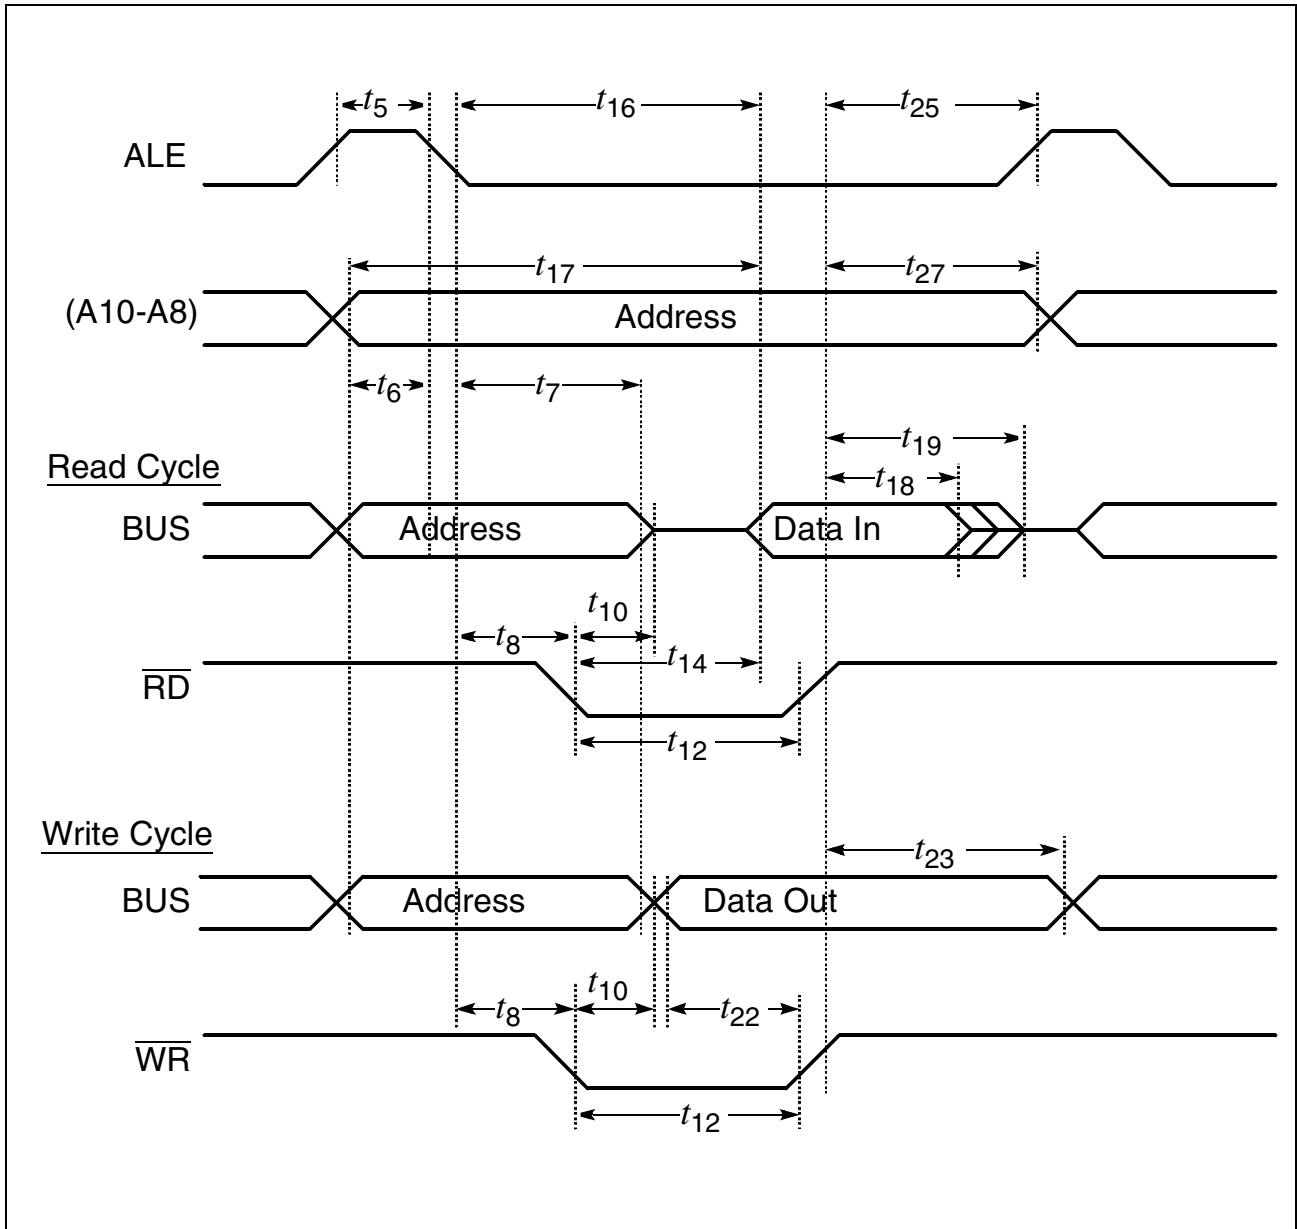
$t_5$ $t_{16}$ $t_{25}$

ALE

$t_{17}$ $t_{27}$

(A10-A8) Address

$t_6$ $t_7$

$t_{19}$

$t_{18}$

Read Cycle

BUS Address Data In

$t_{10}$

$t_8$ $t_{14}$

$\overline{RD}$

$t_{12}$

Write Cycle

$t_{23}$

BUS Address Data Out

$t_{10}$

$t_8$ $t_{22}$

$\overline{WR}$

$t_{12}$